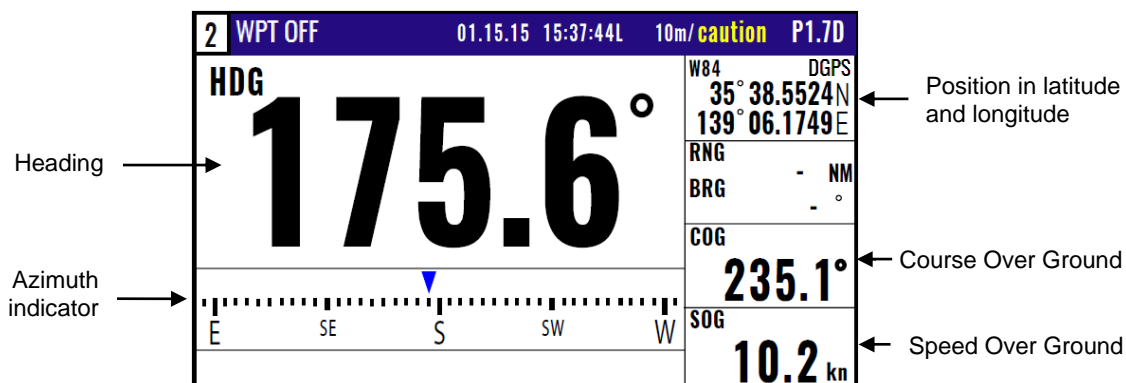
2 WPT OFF 01.15.15 15:37:44L 10m/caution P1.7D

HDG
175.6°

Heading

Azimuth indicator

E SE S SW W

W84 DGPS
35° 38.5524N
139° 06.1749E

Position in latitude and longitude

RNG
BRG
- NM
- °

COG
235.1°

Course Over Ground

SOG
10.2 kn

Speed Over Ground